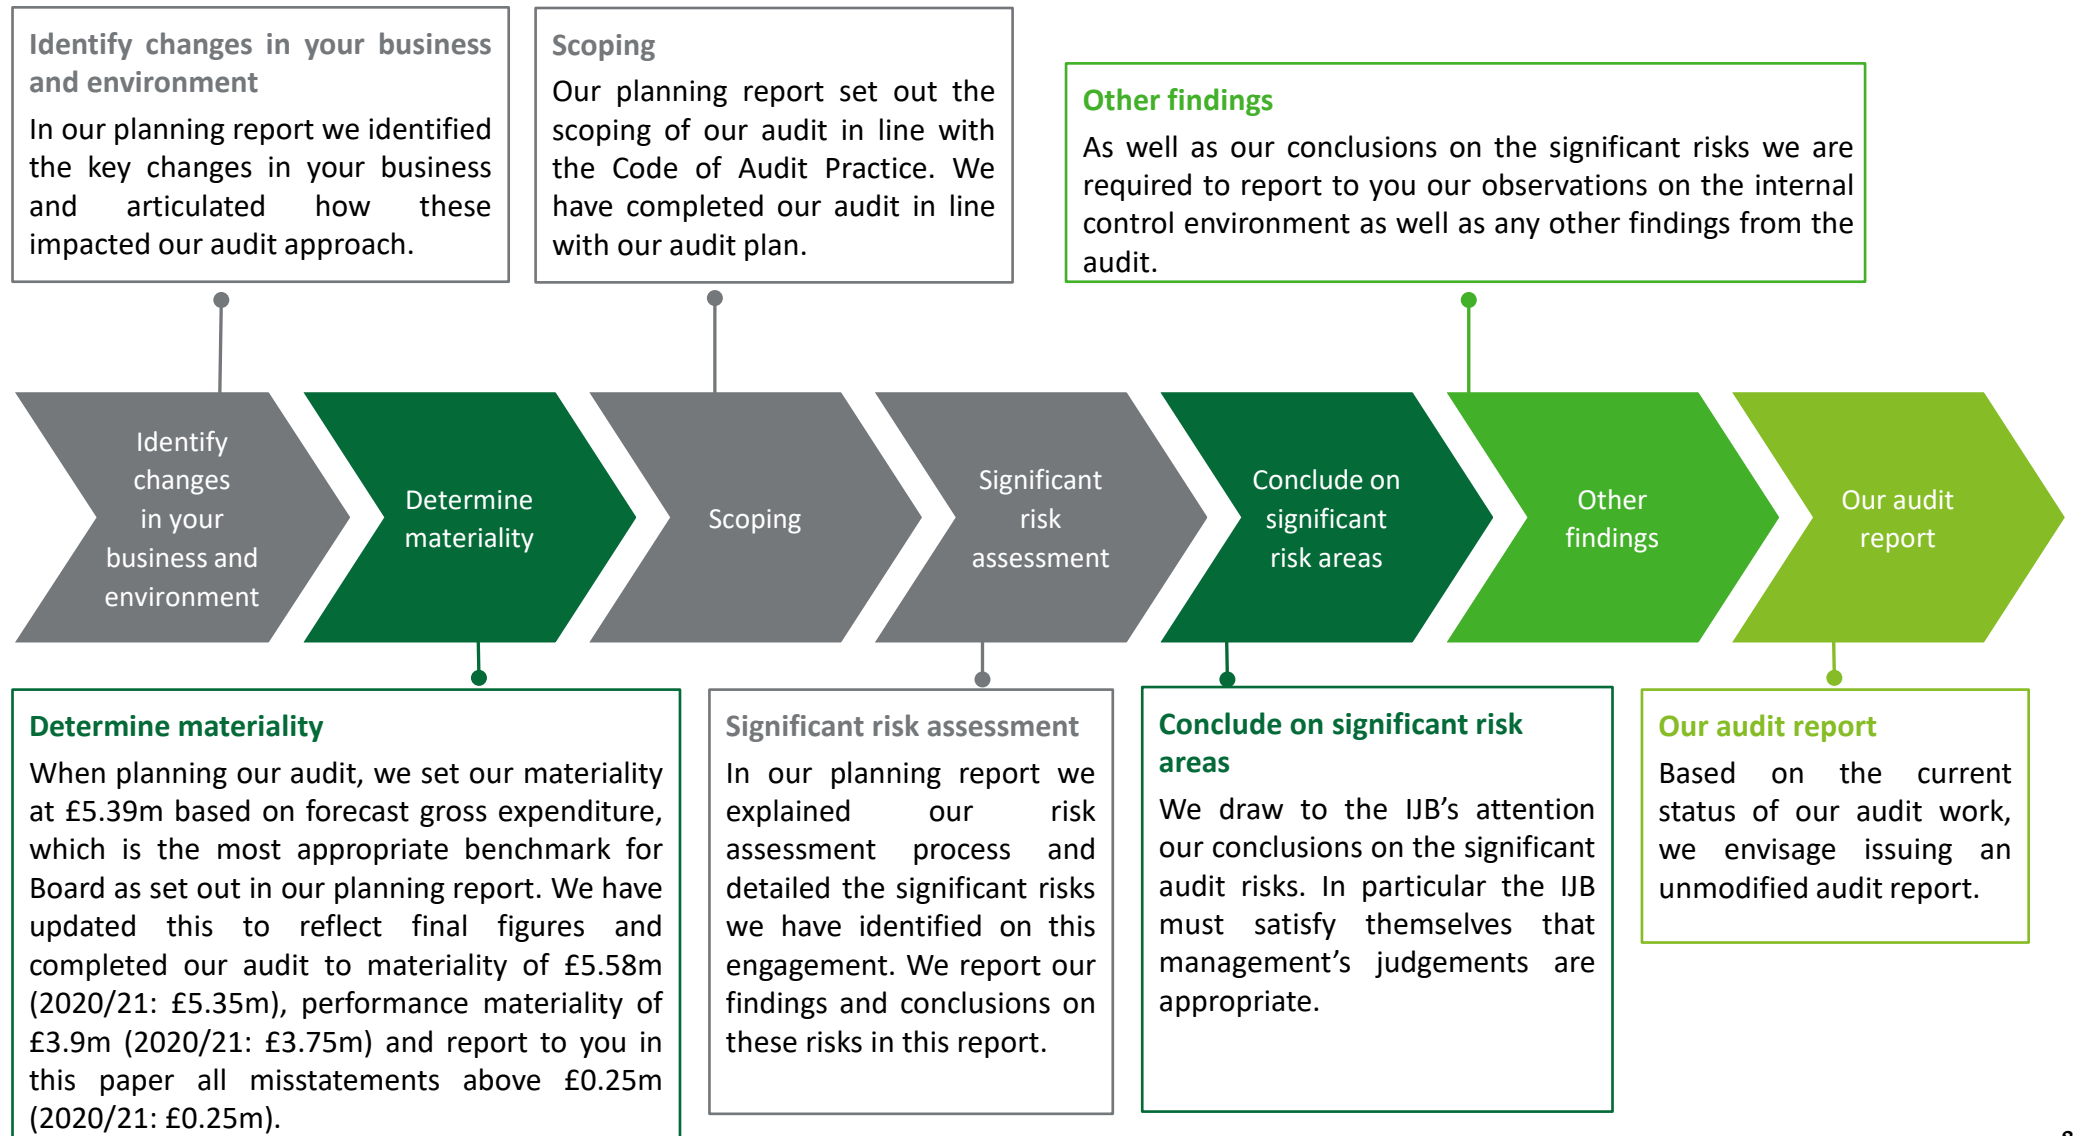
Identify changes in your business and environment

In our planning report we identified the key changes in your business and articulated how these impacted our audit approach.

Scoping

Our planning report set out the scoping of our audit in line with the Code of Audit Practice. We have completed our audit in line with our audit plan.

Other findings

As well as our conclusions on the significant risks we are required to report to you our observations on the internal control environment as well as any other findings from the audit.

Identify changes in your business and environment

Determine materiality

Scoping

Significant risk assessment

Conclude on significant risk areas

Other findings

Our audit report

Determine materiality

When planning our audit, we set our materiality at £5.39m based on forecast gross expenditure, which is the most appropriate benchmark for Board as set out in our planning report. We have updated this to reflect final figures and completed our audit to materiality of £5.58m (2020/21: £5.35m), performance materiality of £3.9m (2020/21: £3.75m) and report to you in this paper all misstatements above £0.25m (2020/21: £0.25m).

Significant risk assessment

In our planning report we explained our risk assessment process and detailed the significant risks we have identified on this engagement. We report our findings and conclusions on these risks in this report.

Conclude on significant risk areas

We draw to the IJB’s attention our conclusions on the significant audit risks. In particular the IJB must satisfy themselves that management’s judgements are appropriate.

Our audit report

Based on the current status of our audit work, we envisage issuing an unmodified audit report.